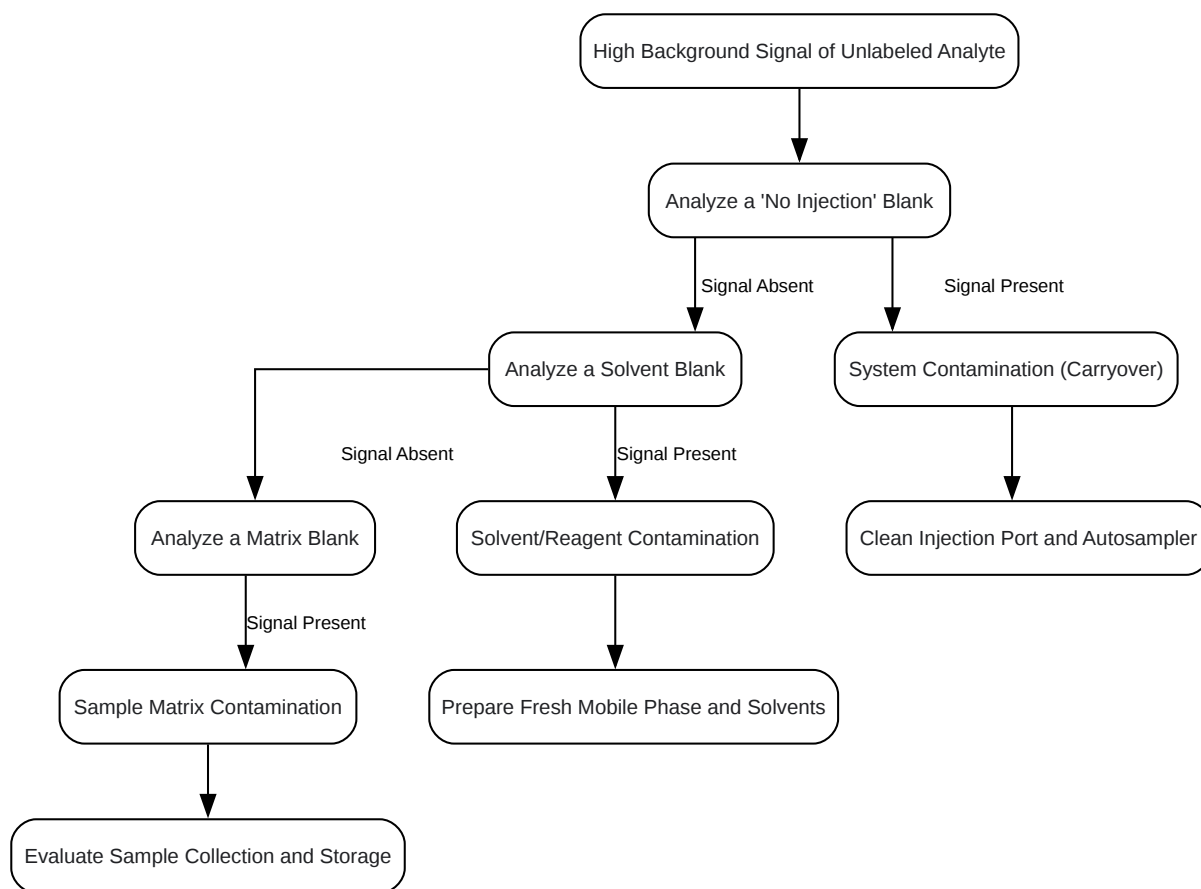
High Background Signal of Unlabeled Analyte

Analyze a 'No Injection' Blank

Signal Absent

Signal Present

Analyze a Solvent Blank

System Contamination (Carryover)

Signal Absent

Signal Present

Analyze a Matrix Blank

Solvent/Reagent Contamination

Clean Injection Port and Autosampler

Signal Present

Sample Matrix Contamination

Prepare Fresh Mobile Phase and Solvents

Evaluate Sample Collection and Storage